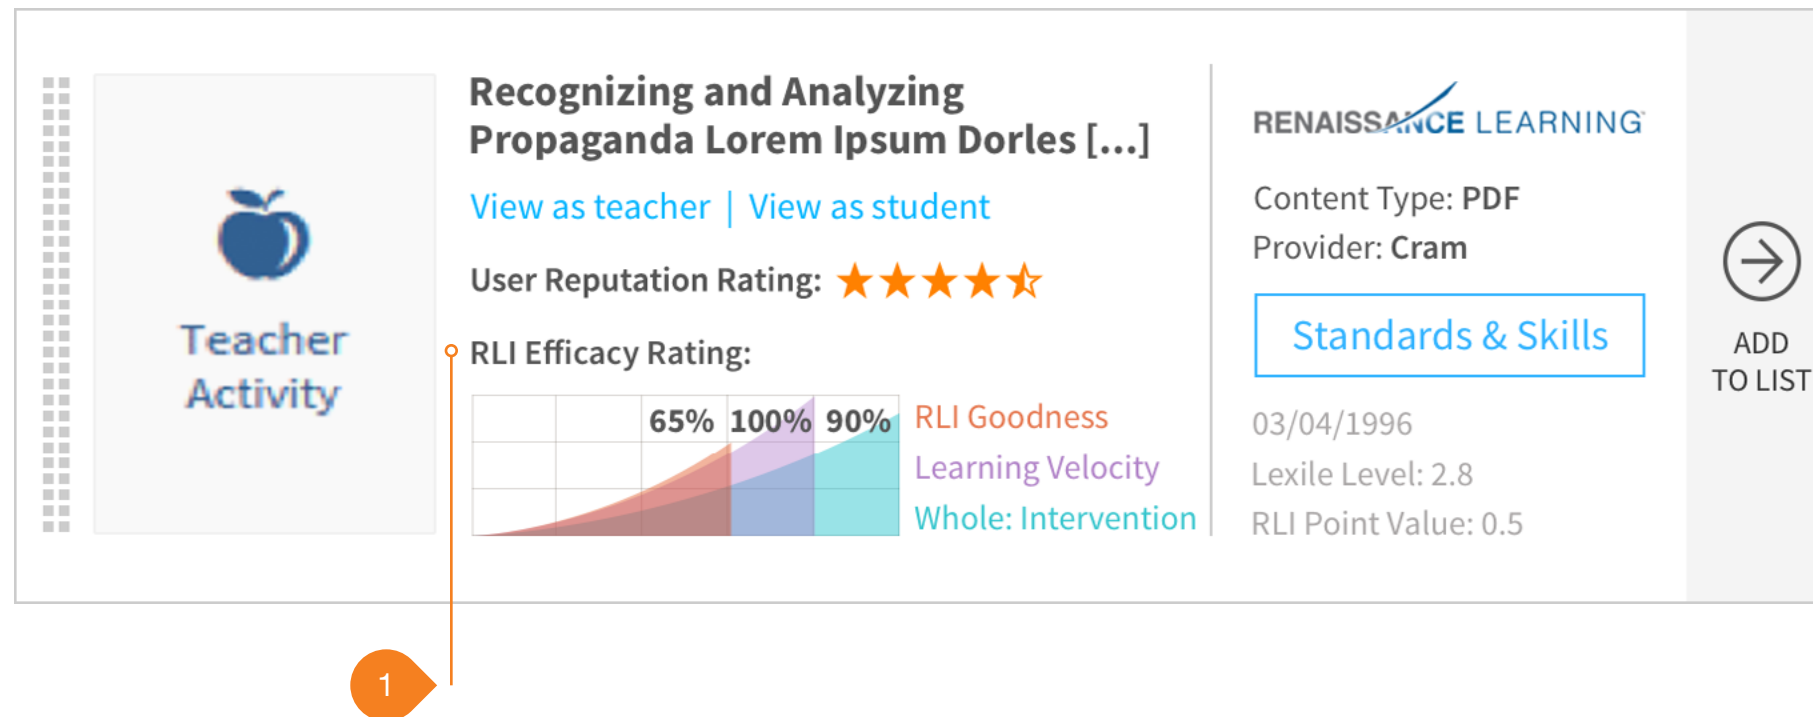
Teacher Activity

Recognizing and Analyzing Propaganda Lorem Ipsum Dorles [...]

View as teacher | View as student

User Reputation Rating: ★★★★☆

RLI Efficacy Rating:

65% 100% 90%

RLI Goodness
Learning Velocity
Whole: Intervention

RENAISSANCE LEARNING

Content Type: PDF
Provider: Cram

Standards & Skills

03/04/1996
Lexile Level: 2.8
RLI Point Value: 0.5

ADD TO LIST

1